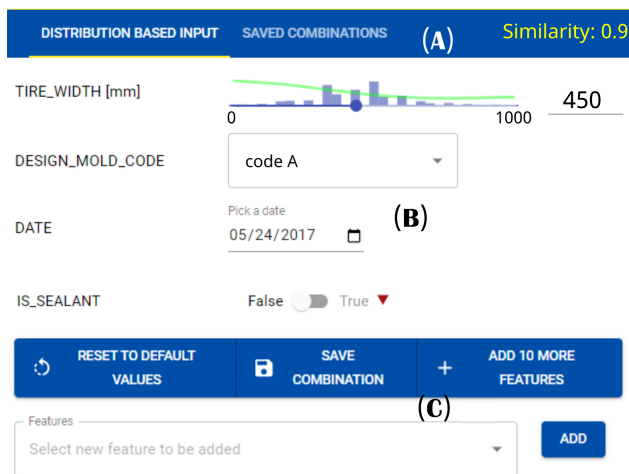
DISTRIBUTION BASED INPUT SAVED COMBINATIONS (A) Similarity: 0.9

TIRE_WIDTH [mm]
0 1000
450

DESIGN_MOLD_CODE
code A

DATE
Pick a date
05/24/2017
(B)

IS_SEALANT
False True

RESET TO DEFAULT VALUES
SAVE COMBINATION
ADD 10 MORE FEATURES
(C)

Features
Select new feature to be added
ADD